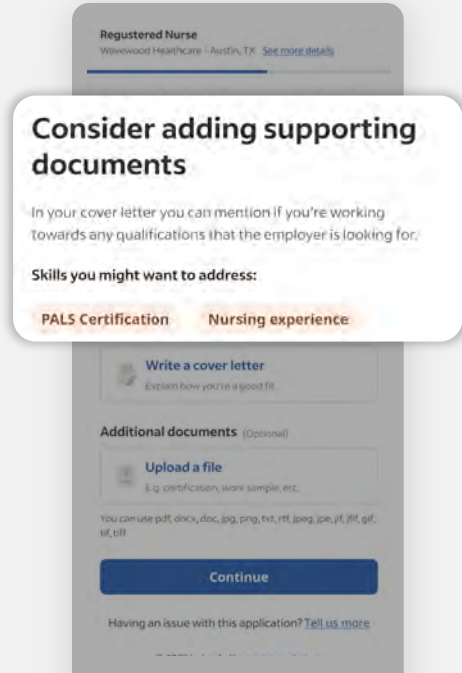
Regustered Nurse
Wavewood Healthcare · Austin, TX See more details

Consider adding supporting documents

In your cover letter you can mention if you're working towards any qualifications that the employer is looking for.

Skills you might want to address:

PALS Certification Nursing experience

Write a cover letter
Explain how you're a good fit.

Additional documents (Optional)

Upload a file
E.g. certification, work sample, etc.

You can use pdf, docx, doc, jpg, png, txt, rtf, jpeg, jpe, jfif, gif, tif, tiff

Continue

Having an issue with this application? Tell us more

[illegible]